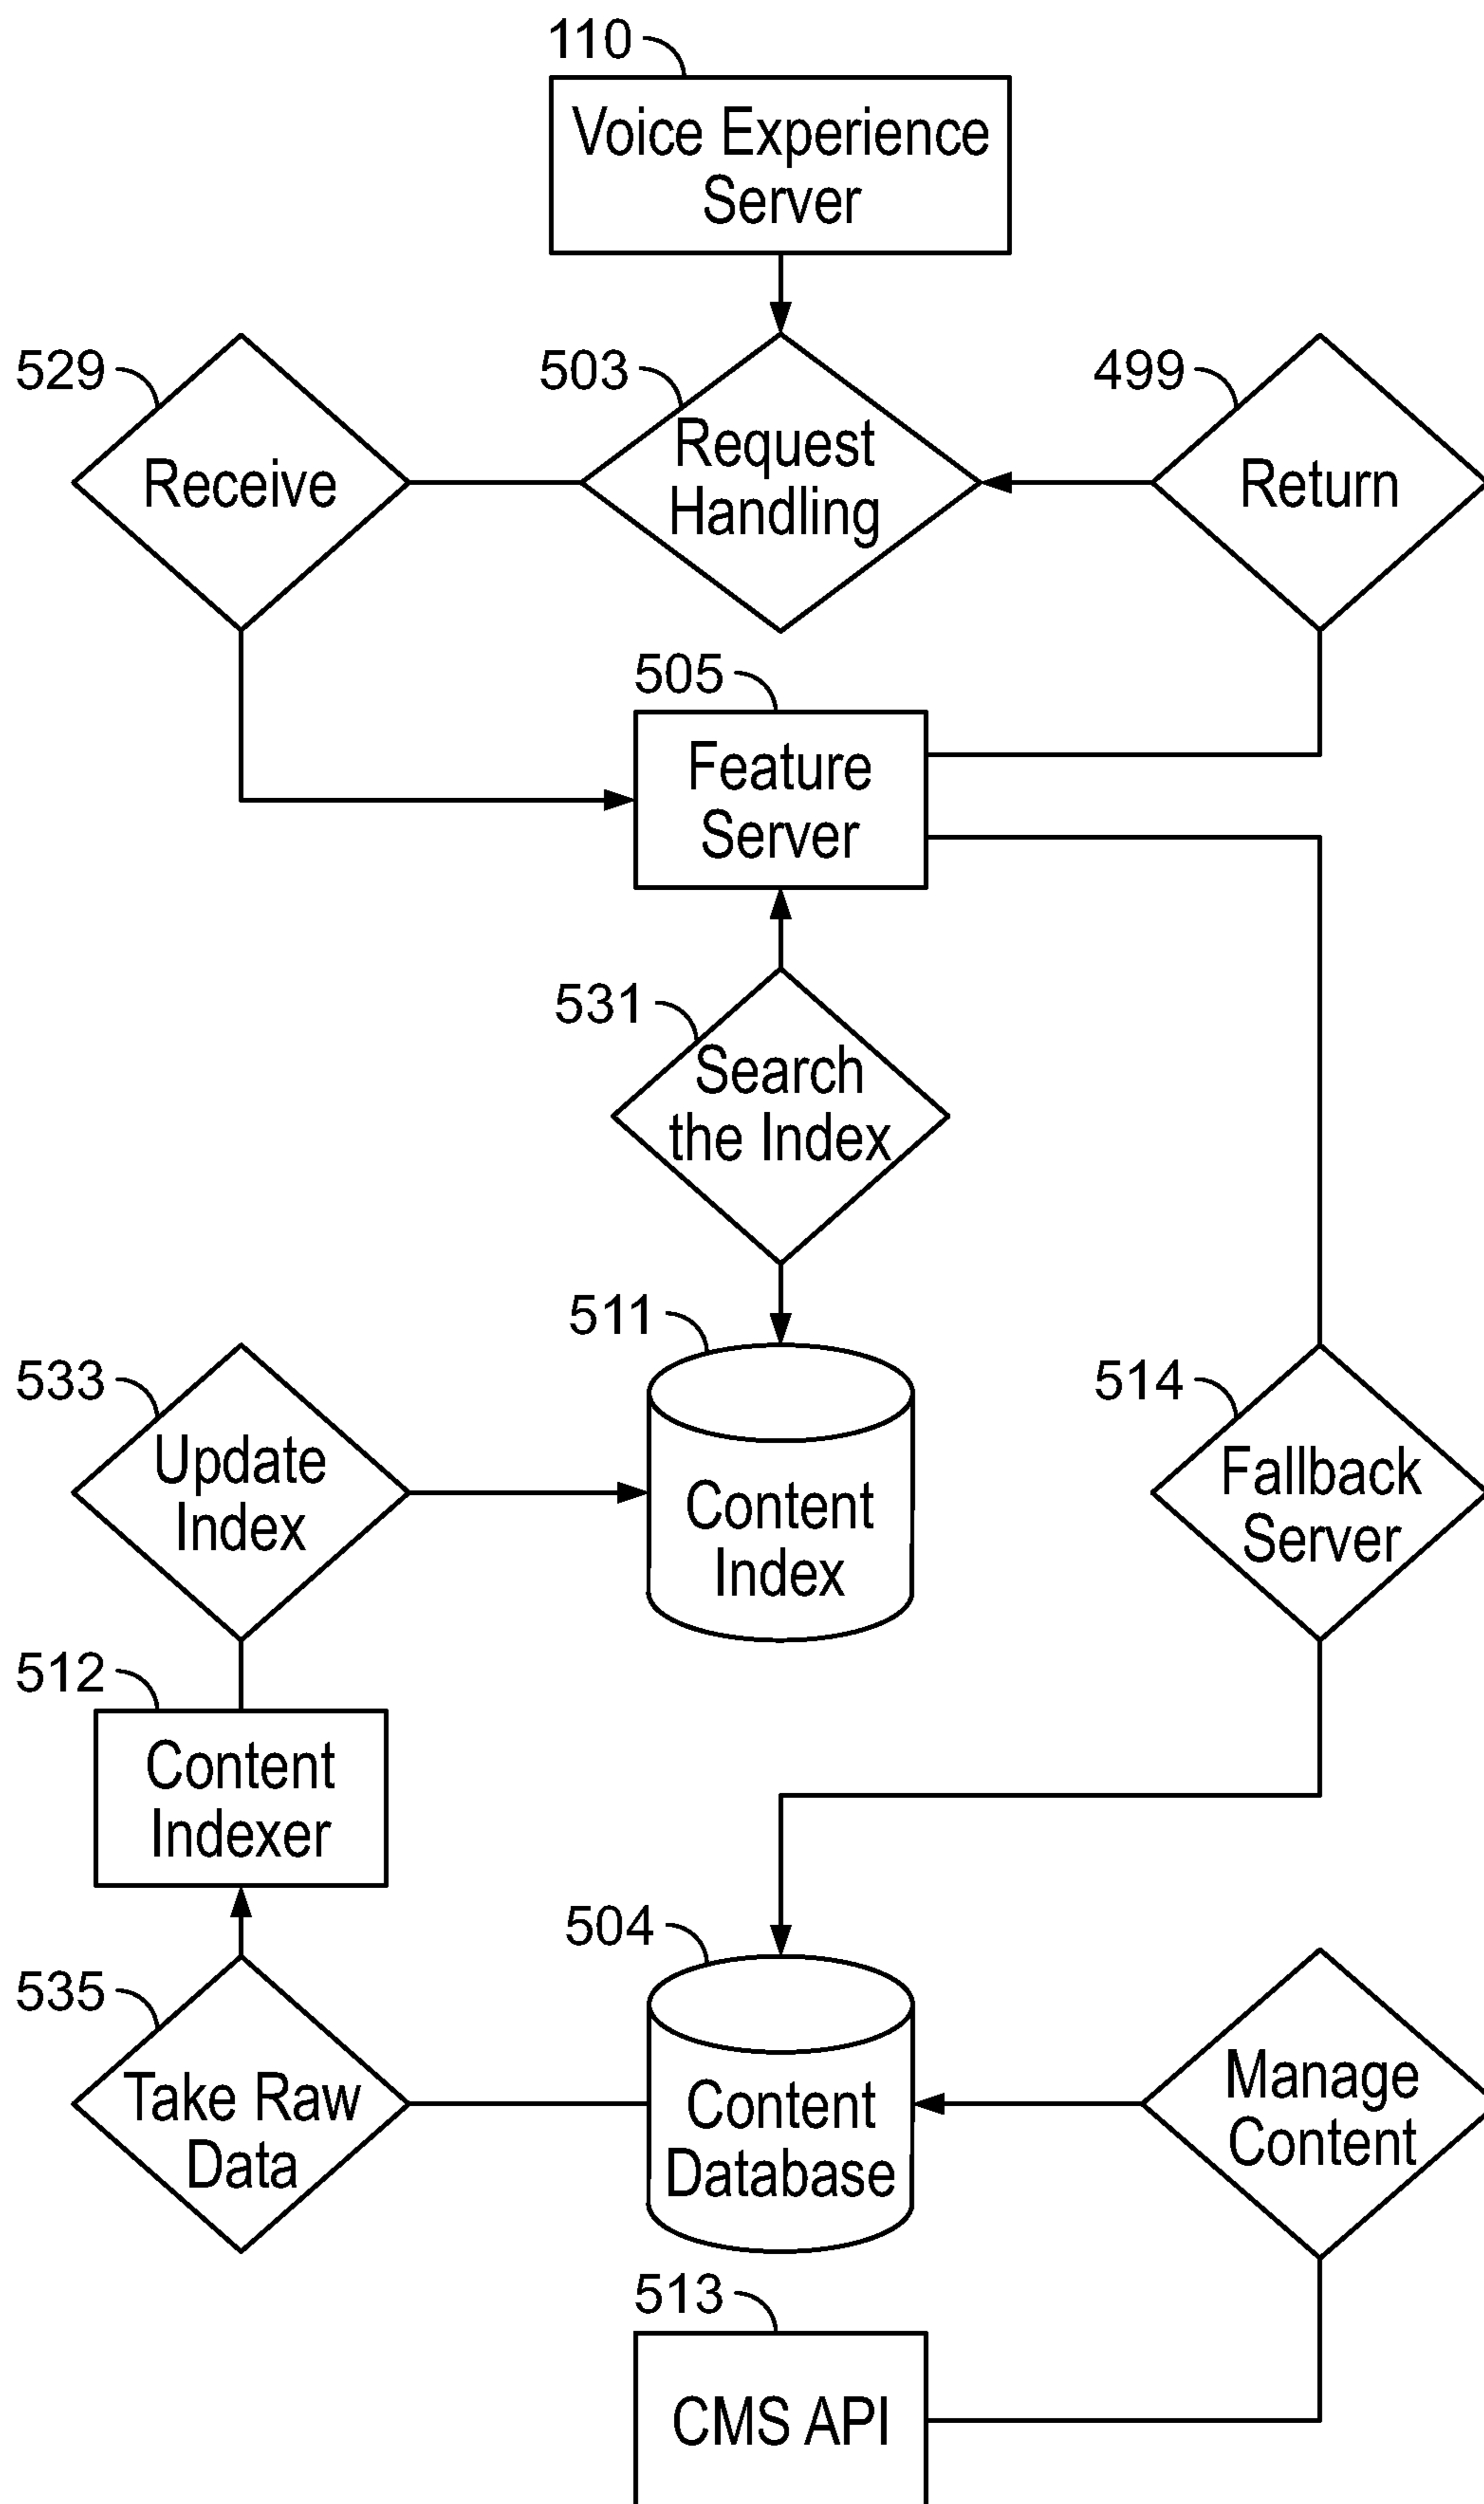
110

Voice Experience Server

529

Receive

503

Request Handling

499

Return

505

Feature Server

531

Search the Index

511

Content Index

533

Update Index

514

Fallback Server

512

Content Indexer

504

Content Database

535

Take Raw Data

Manage Content

513

CMS API